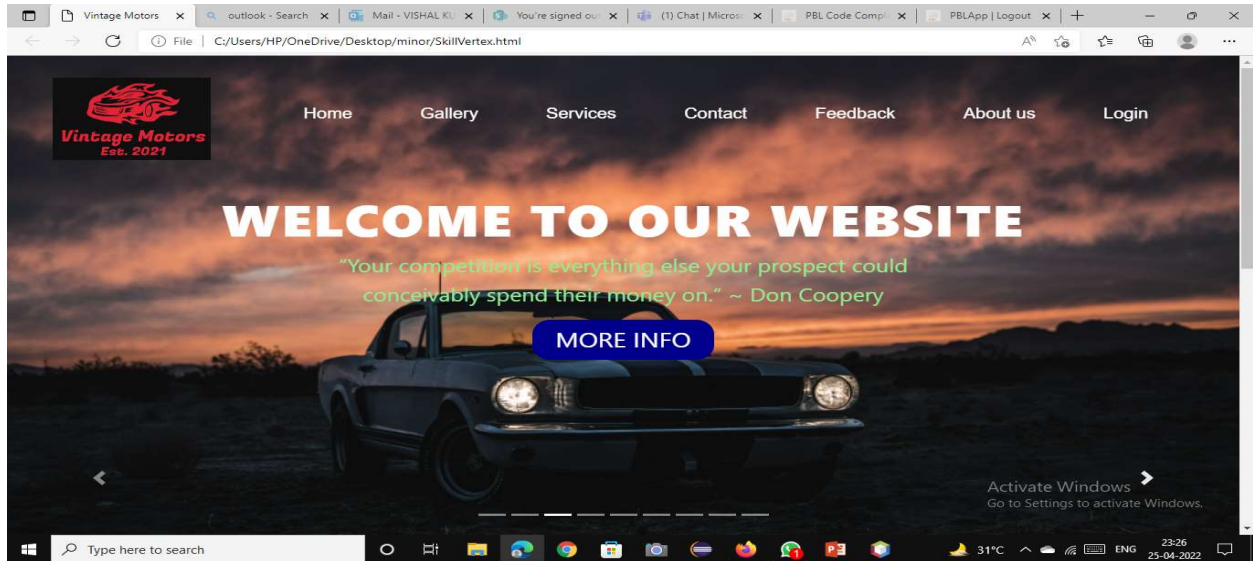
Vintage Motors | outlook - Search | Mail - VISHAL KU | You're signed ou | (1) Chat | Micros | PBL Code Compl | PBLApp | Logout

File | C:/Users/HP/OneDrive/Desktop/minor/SkillVertex.html

Vintage Motors
Est. 2021

Home Gallery Services Contact Feedback About us Login

WELCOME TO OUR WEBSITE

"Your competition is everything else your prospect could conceivably spend their money on." ~ Don Coopery

MORE INFO

Activate Windows
Go to Settings to activate Windows.

Type here to search

31°C ENG 23:26 25-04-2022